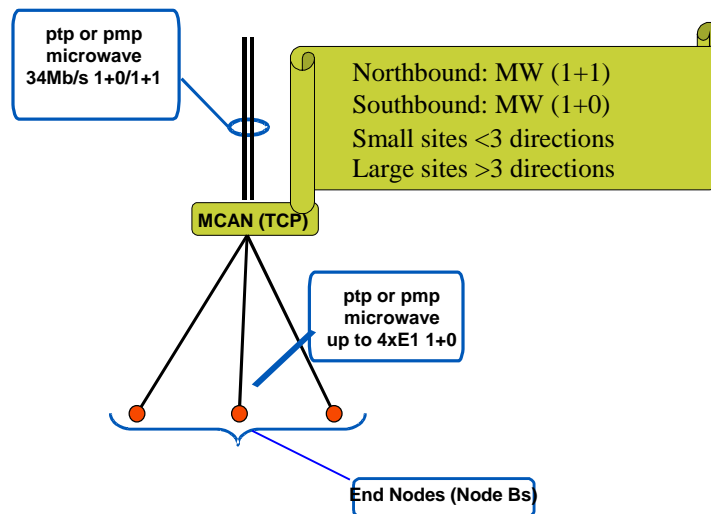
ptp or pmp microwave 34Mb/s 1+0/1+1

Northbound: MW (1+1)
Southbound: MW (1+0)
Small sites <3 directions
Large sites >3 directions

MCAN (TCP)

ptp or pmp microwave up to 4xE1 1+0

End Nodes (Node Bs)